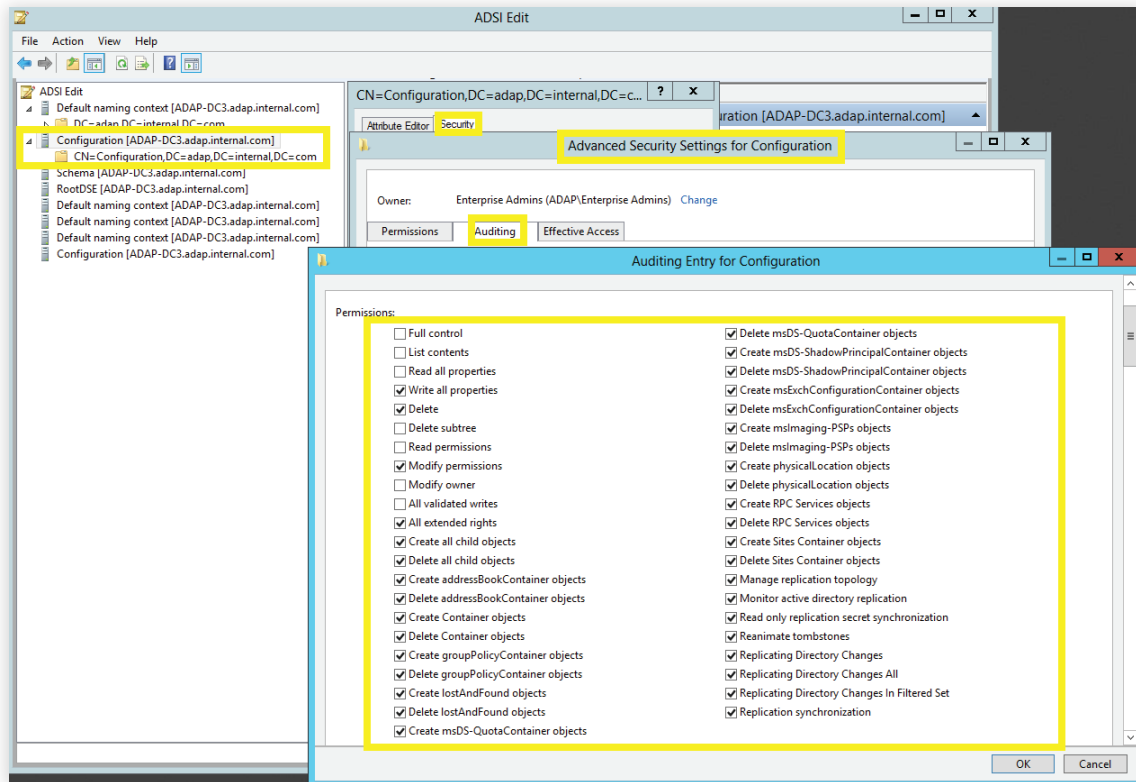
ADSI Edit

File Action View Help

ADSI Edit
Default naming context [ADAP-DC3.adap.internal.com]
DC=adap,DC=internal,DC=com
Configuration [ADAP-DC3.adap.internal.com]
CN=Configuration,DC=adap,DC=internal,DC=com
Schema [ADAP-DC3.adap.internal.com]
RootDSE [ADAP-DC3.adap.internal.com]
Default naming context [ADAP-DC3.adap.internal.com]
Default naming context [ADAP-DC3.adap.internal.com]
Default naming context [ADAP-DC3.adap.internal.com]
Configuration [ADAP-DC3.adap.internal.com]

CN=Configuration,DC=adap,DC=internal,DC=c...
Attribute Editor Security

uration [ADAP-DC3.adap.internal.com]

Advanced Security Settings for Configuration

Owner: Enterprise Admins (ADAP\Enterprise Admins) Change

Permissions Auditing Effective Access

Auditing Entry for Configuration

Permissions:

Full control
List contents
Read all properties
Write all properties
Delete
Delete subtree
Read permissions
Modify permissions
Modify owner
All validated writes
All extended rights
Create all child objects
Delete all child objects
Create addressBookContainer objects
Delete addressBookContainer objects
Create Container objects
Delete Container objects
Create groupPolicyContainer objects
Delete groupPolicyContainer objects
Create lostAndFound objects
Delete lostAndFound objects
Create msDS-QuotaContainer objects

Delete msDS-QuotaContainer objects
Create msDS-ShadowPrincipalContainer objects
Delete msDS-ShadowPrincipalContainer objects
Create msExchConfigurationContainer objects
Delete msExchConfigurationContainer objects
Create msImaging-PSPs objects
Delete msImaging-PSPs objects
Create physicalLocation objects
Delete physicalLocation objects
Create RPC Services objects
Delete RPC Services objects
Create Sites Container objects
Delete Sites Container objects
Manage replication topology
Monitor active directory replication
Read only replication secret synchronization
Reanimate tombstones
Replicating Directory Changes
Replicating Directory Changes All
Replicating Directory Changes In Filtered Set
Replication synchronization

OK Cancel